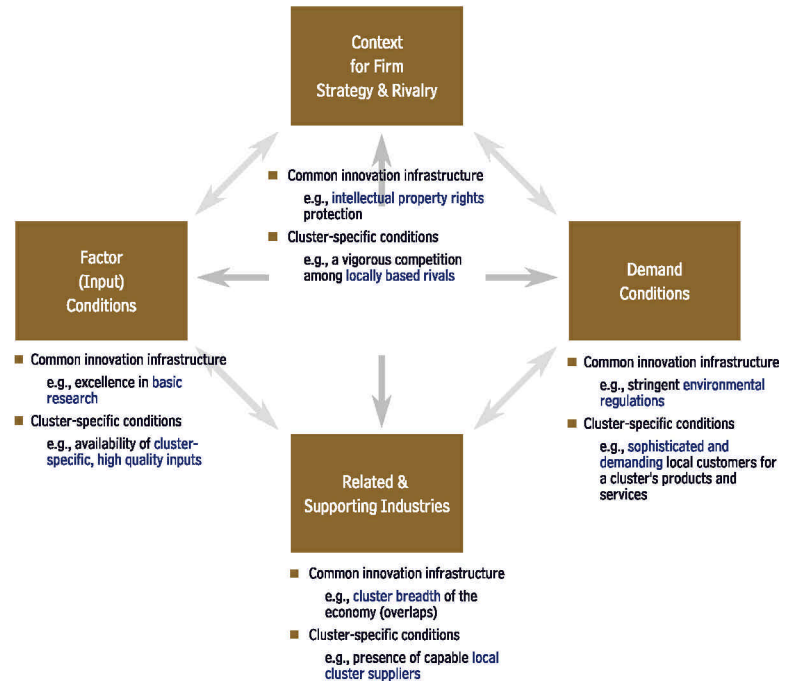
Context for Firm Strategy & Rivalry

Common innovation infrastructure
e.g., intellectual property rights protection

Cluster-specific conditions
e.g., a vigorous competition among locally based rivals

Factor (Input) Conditions

Common innovation infrastructure
e.g., excellence in basic research

Cluster-specific conditions
e.g., availability of cluster-specific, high quality inputs

Demand Conditions

Common innovation infrastructure
e.g., stringent environmental regulations

Cluster-specific conditions
e.g., sophisticated and demanding local customers for a cluster's products and services

Related & Supporting Industries

Common innovation infrastructure
e.g., cluster breadth of the economy (overlaps)

Cluster-specific conditions
e.g., presence of capable local cluster suppliers